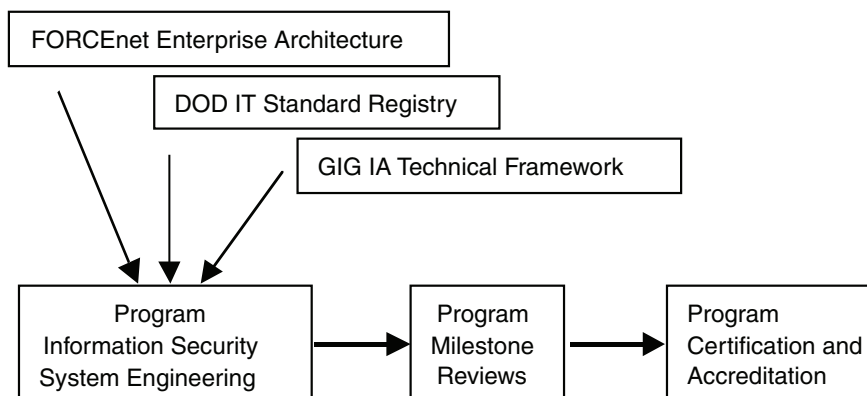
FORCEnet Enterprise Architecture

DOD IT Standard Registry

GIG IA Technical Framework

Program Information Security System Engineering

Program Milestone Reviews

Program Certification and Accreditation